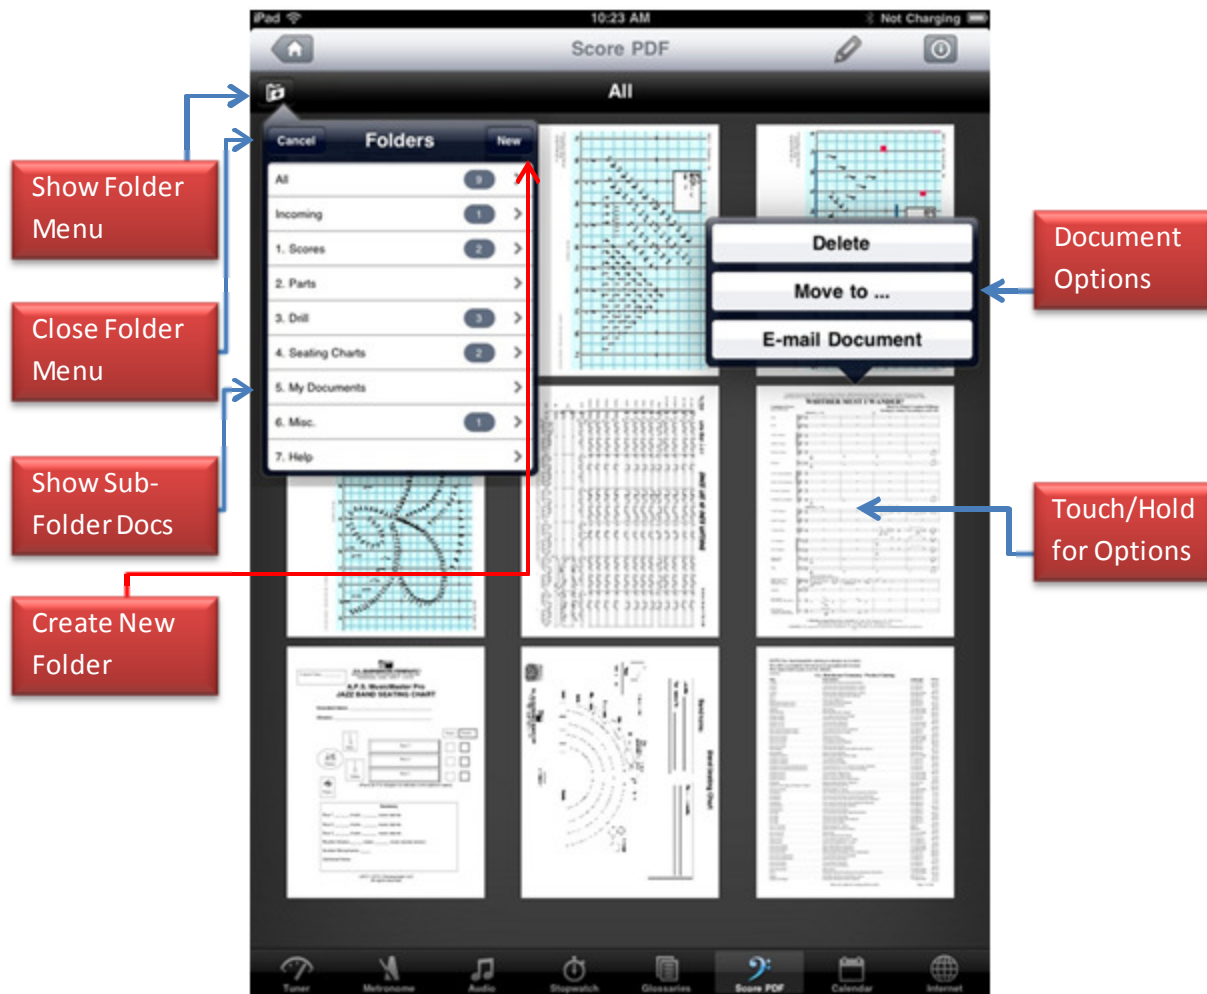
iPad
10:23 AM
Not Charging

Score PDF

All

Cancel
Folders
New

All 9
Incoming 1
1. Scores 2
2. Parts
3. Drill 3
4. Seating Charts 2
5. My Documents
6. Misc. 1
7. Help

Delete
Move to ...
E-mail Document

Show Folder Menu

Close Folder Menu

Show Sub-Folder Docs

Create New Folder

Document Options

Touch/Hold for Options

A.F.S. MusicMaster Pro
JAZZ BAND SEATING CHART

Tuner
Metronome
Audio
Stopwatch
Glossaries
Score PDF
Calendar
Internet